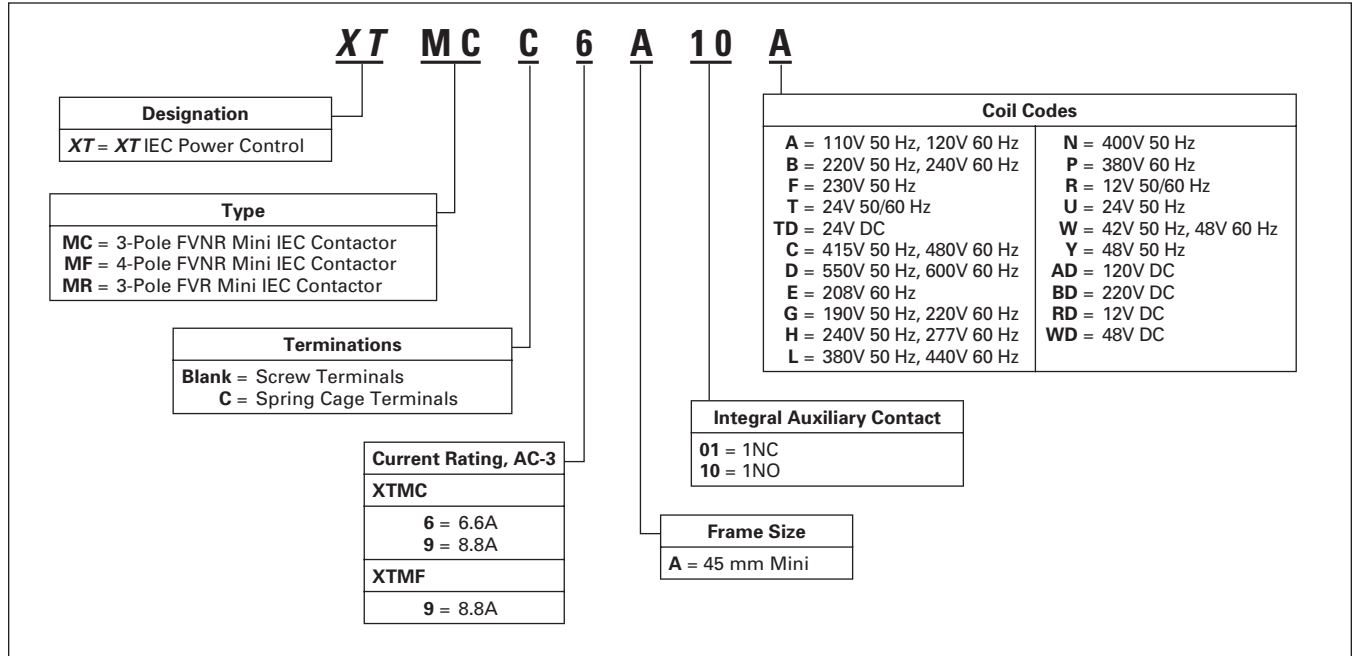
XT MC C 6 A 10 A

Designation
XT = XT IEC Power Control

Type
MC = 3-Pole FVNR Mini IEC Contactor
MF = 4-Pole FVNR Mini IEC Contactor
MR = 3-Pole FVR Mini IEC Contactor

Terminations
Blank = Screw Terminals
C = Spring Cage Terminals

| Current Rating, AC-3 |
|---|
| XTMC |
| 6 = 6.6A<br>9 = 8.8A |
| XTMF |
| 9 = 8.8A |

Frame Size
A = 45 mm Mini

Integral Auxiliary Contact
01 = 1NC
10 = 1NO

Coil Codes

| | |
|---|---|
| A = 110V 50 Hz, 120V 60 Hz | N = 400V 50 Hz |
| B = 220V 50 Hz, 240V 60 Hz | P = 380V 60 Hz |
| F = 230V 50 Hz | R = 12V 50/60 Hz |
| T = 24V 50/60 Hz | U = 24V 50 Hz |
| TD = 24V DC | W = 42V 50 Hz, 48V 60 Hz |
| C = 415V 50 Hz, 480V 60 Hz | Y = 48V 50 Hz |
| D = 550V 50 Hz, 600V 60 Hz | AD = 120V DC |
| E = 208V 60 Hz | BD = 220V DC |
| G = 190V 50 Hz, 220V 60 Hz | RD = 12V DC |
| H = 240V 50 Hz, 277V 60 Hz | WD = 48V DC |
| L = 380V 50 Hz, 440V 60 Hz | |